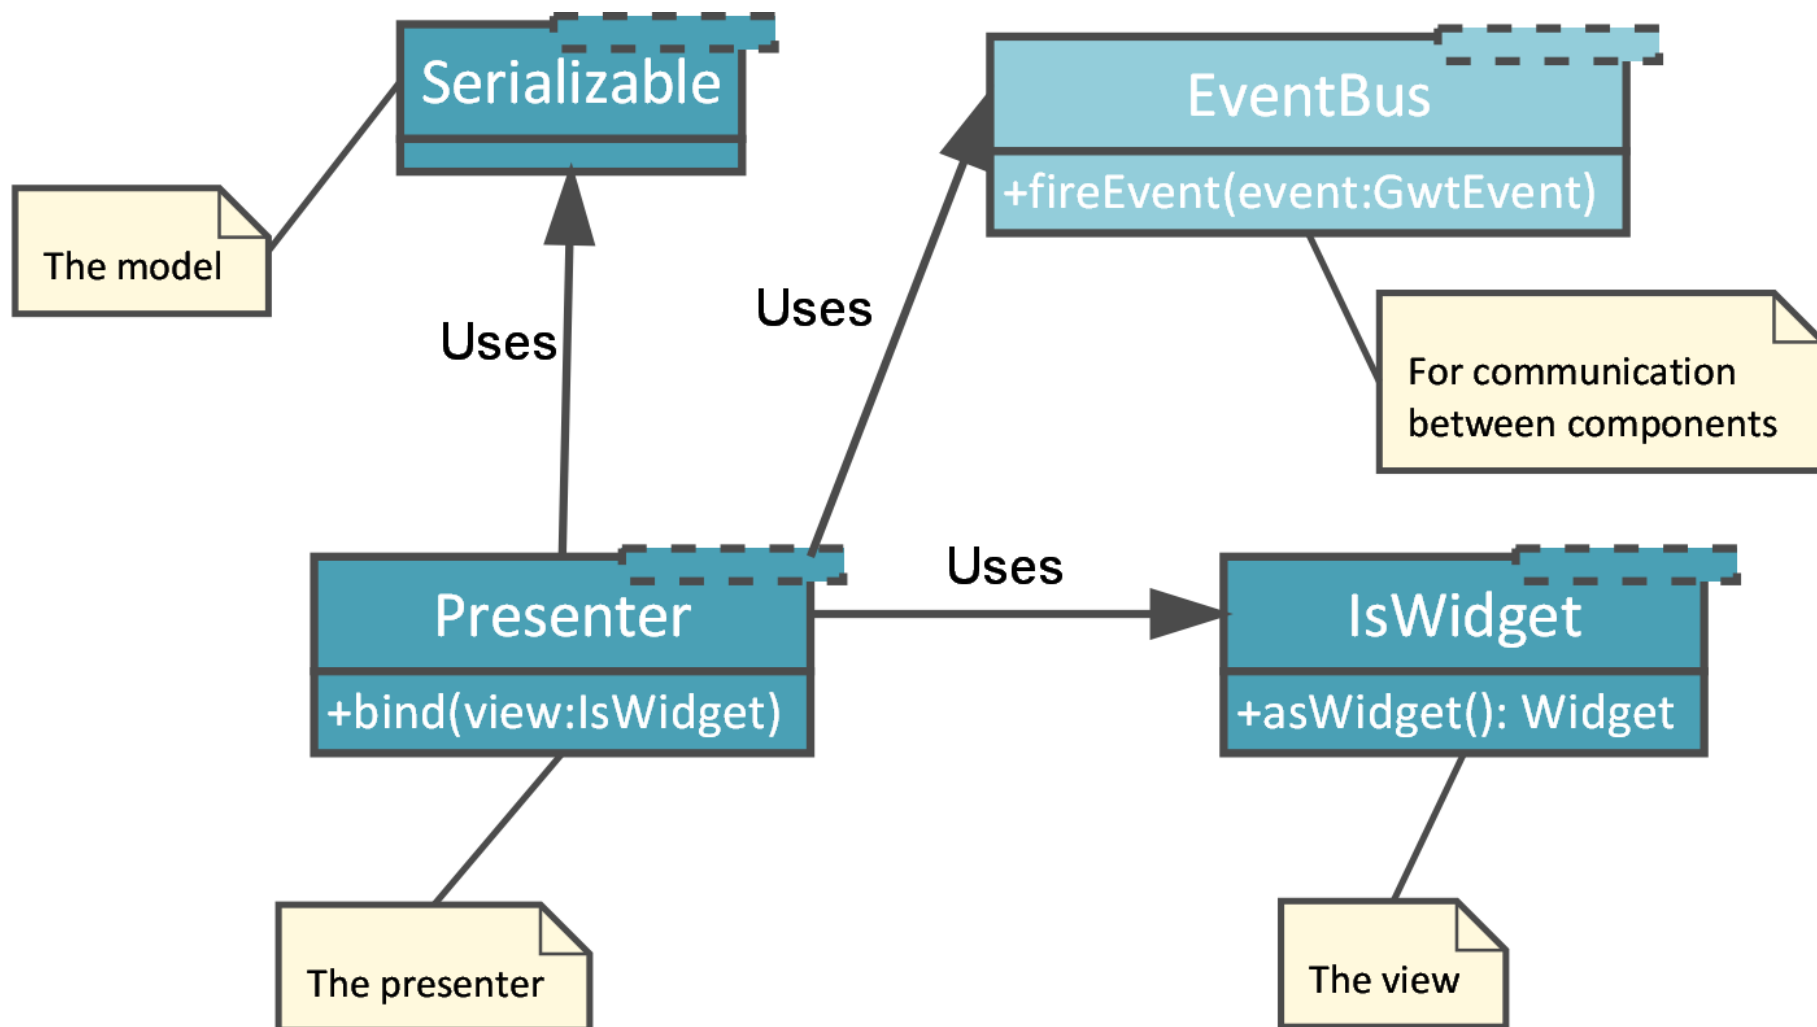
Serializable

EventBus

+fireEvent(event:GwtEvent)

The model

Uses

Uses

For communication between components

Presenter

+bind(view:IsWidget)

Uses

IsWidget

+asWidget(): Widget

The presenter

The view